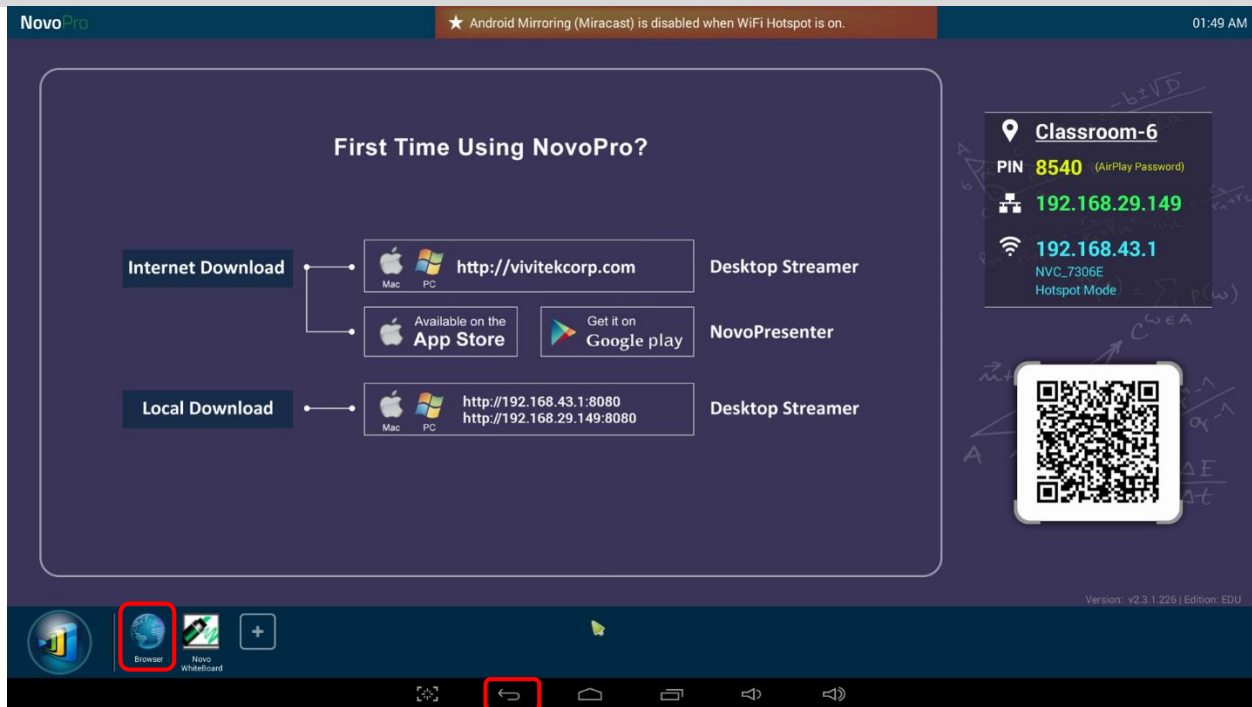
NovoPro

★ Android Mirroring (Miracast) is disabled when WiFi Hotspot is on.

01:49 AM

First Time Using NovoPro?

Internet Download

Mac PC http://vivitekcorp.com

Desktop Streamer

Available on the App Store

Get it on Google play

NovoPresenter

Local Download

Mac PC http://192.168.43.1:8080 http://192.168.29.149:8080

Desktop Streamer

Classroom-6

PIN 8540 (AirPlay Password)

192.168.29.149

192.168.43.1

NVC_7306E

Hotspot Mode

Version: v2.3.1.226 | Edition: EDU

Browser

Novo WhiteBoard